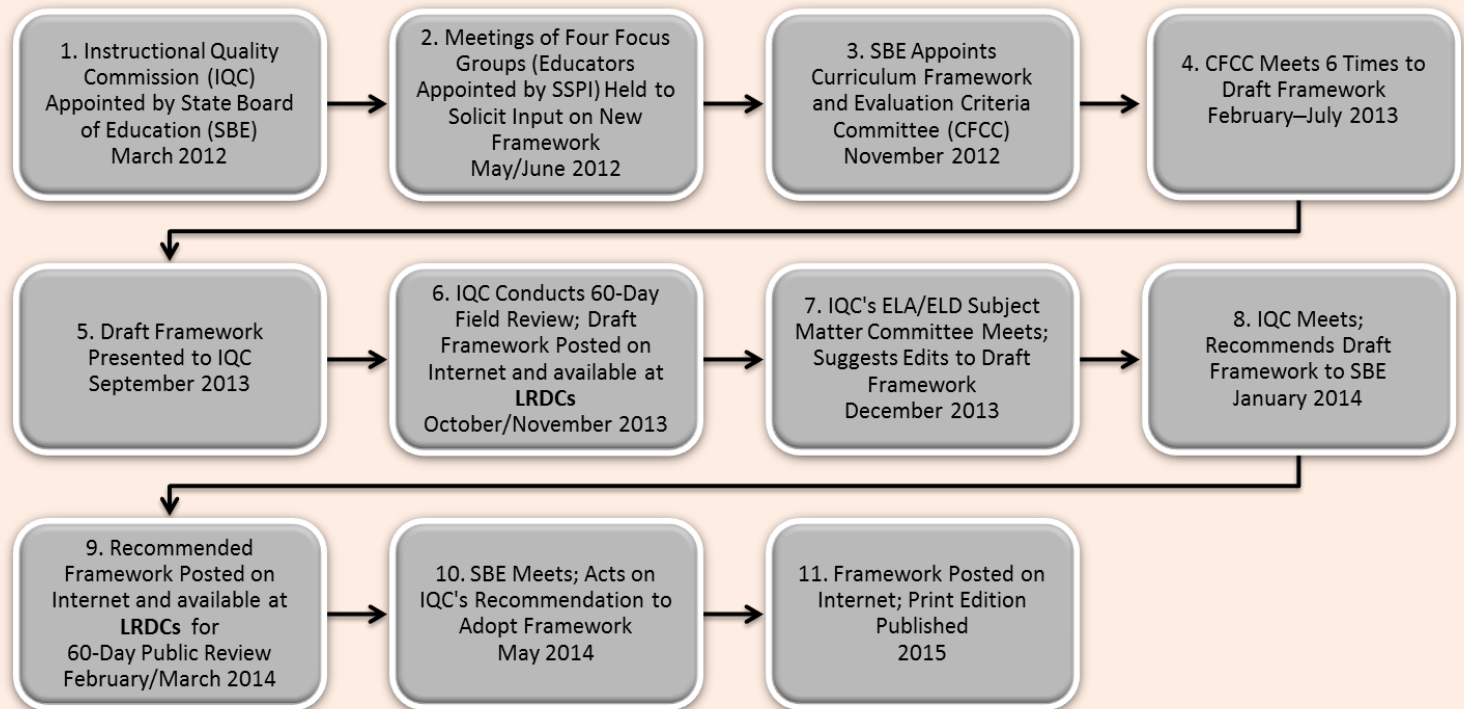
1. Instructional Quality Commission (IQC) Appointed by State Board of Education (SBE) March 2012

2. Meetings of Four Focus Groups (Educators Appointed by SSPI) Held to Solicit Input on New Framework May/June 2012

3. SBE Appoints Curriculum Framework and Evaluation Criteria Committee (CFCC) November 2012

4. CFCC Meets 6 Times to Draft Framework February–July 2013

5. Draft Framework Presented to IQC September 2013

6. IQC Conducts 60-Day Field Review; Draft Framework Posted on Internet and available at LRDCs October/November 2013

7. IQC's ELA/ELD Subject Matter Committee Meets; Suggests Edits to Draft Framework December 2013

8. IQC Meets; Recommends Draft Framework to SBE January 2014

9. Recommended Framework Posted on Internet and available at LRDCs for 60-Day Public Review February/March 2014

10. SBE Meets; Acts on IQC's Recommendation to Adopt Framework May 2014

11. Framework Posted on Internet; Print Edition Published 2015